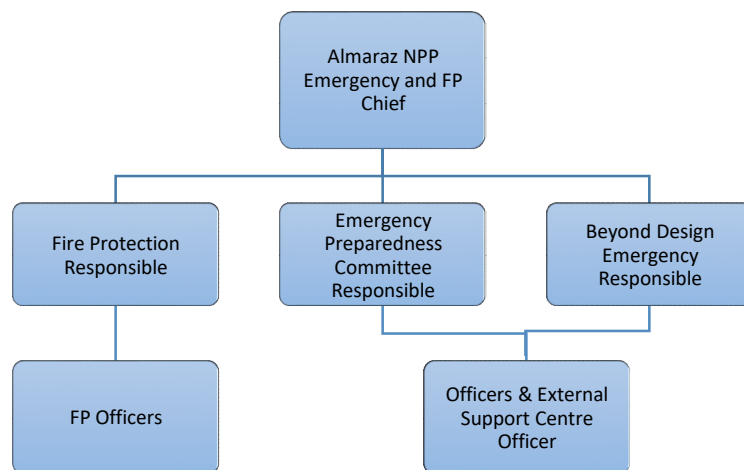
Almaraz NPP Emergency and FP Chief

Fire Protection Responsible

Emergency Preparedness Committee Responsible

Beyond Design Emergency Responsible

FP Officers

Officers & External Support Centre Officer